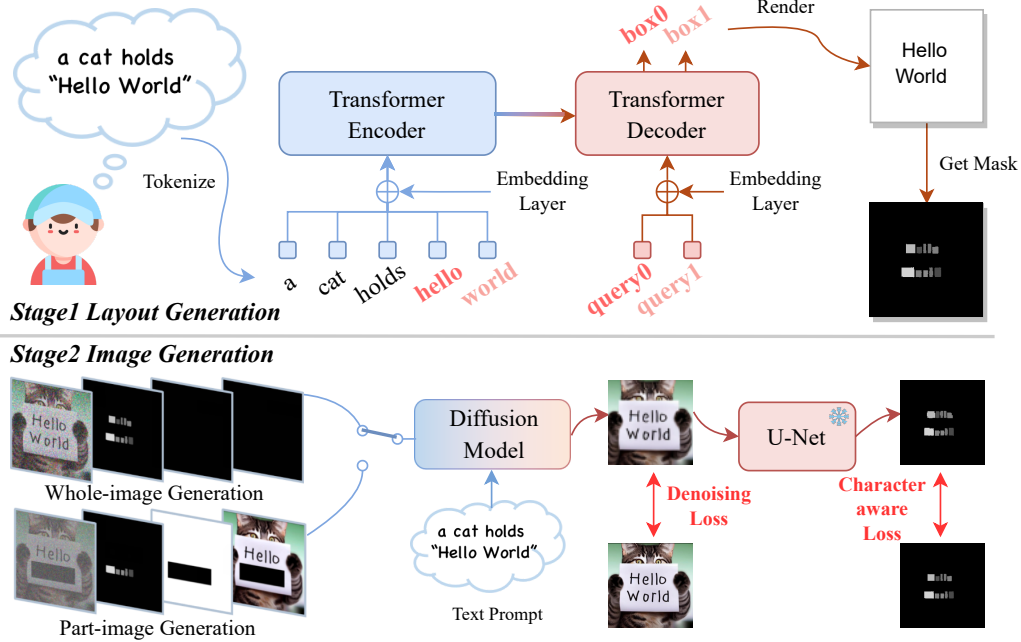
a cat holds "Hello World"

Tokenize

Transformer Encoder

Embedding Layer

a cat holds hello world

box0 box1

Render

Hello World

Transformer Decoder

Embedding Layer

query0 query1

Get Mask

Stage1 Layout Generation

Stage2 Image Generation

Hello World

Whole-image Generation

Hello

Hello

Part-image Generation

Diffusion Model

a cat holds "Hello World"

Text Prompt

Hello World

Denoising Loss

Hello World

U-Net

Character aware Loss